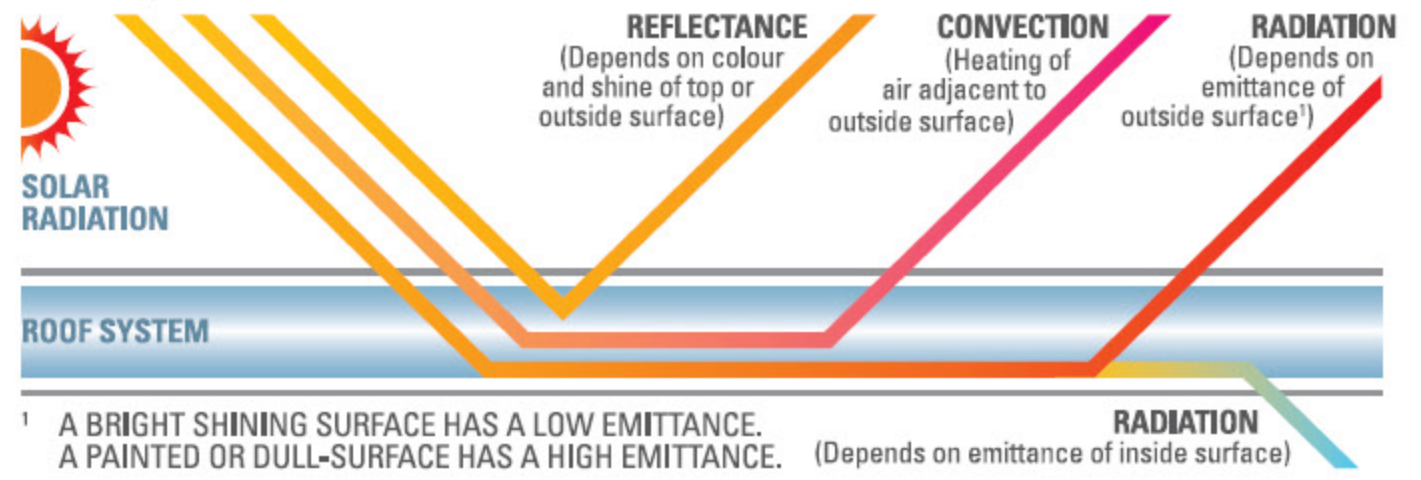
SOLAR RADIATION

REFLECTANCE
(Depends on colour and shine of top or outside surface)

CONVECTION
(Heating of air adjacent to outside surface)

RADIATION
(Depends on emittance of outside surface$^1$)

ROOF SYSTEM

RADIATION
(Depends on emittance of inside surface)

$^1$ A BRIGHT SHINING SURFACE HAS A LOW EMITTANCE. A PAINTED OR DULL-SURFACE HAS A HIGH EMITTANCE.